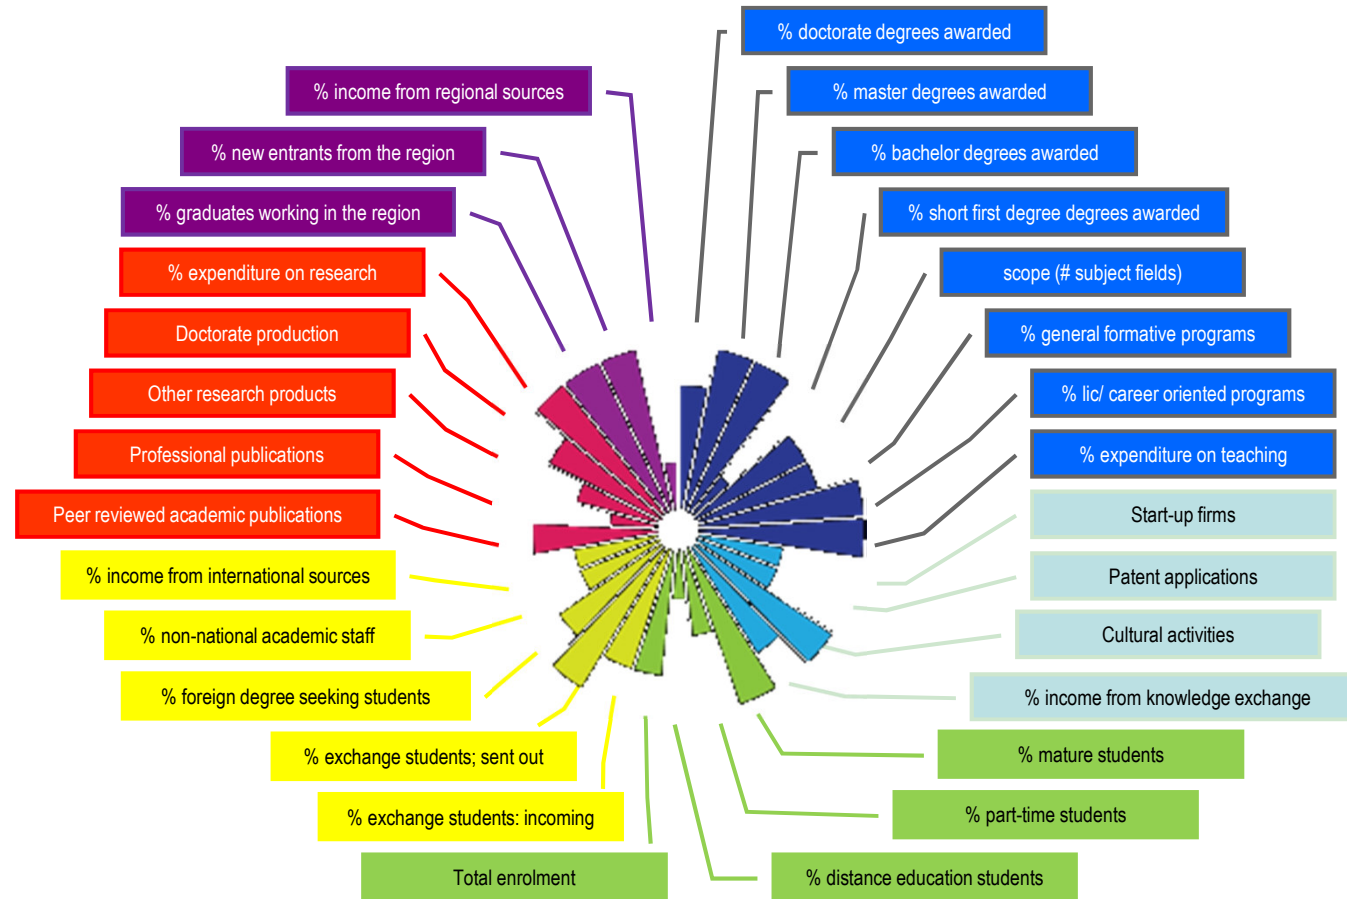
% doctorate degrees awarded

% master degrees awarded

% bachelor degrees awarded

% short first degree degrees awarded

scope (# subject fields)

% general formative programs

% lic/ career oriented programs

% expenditure on teaching

Start-up firms

Patent applications

Cultural activities

% income from knowledge exchange

% mature students

% part-time students

% distance education students

Total enrolment

% exchange students: incoming

% exchange students; sent out

% foreign degree seeking students

% non-national academic staff

% income from international sources

Peer reviewed academic publications

Professional publications

Other research products

Doctorate production

% expenditure on research

% graduates working in the region

% new entrants from the region

% income from regional sources